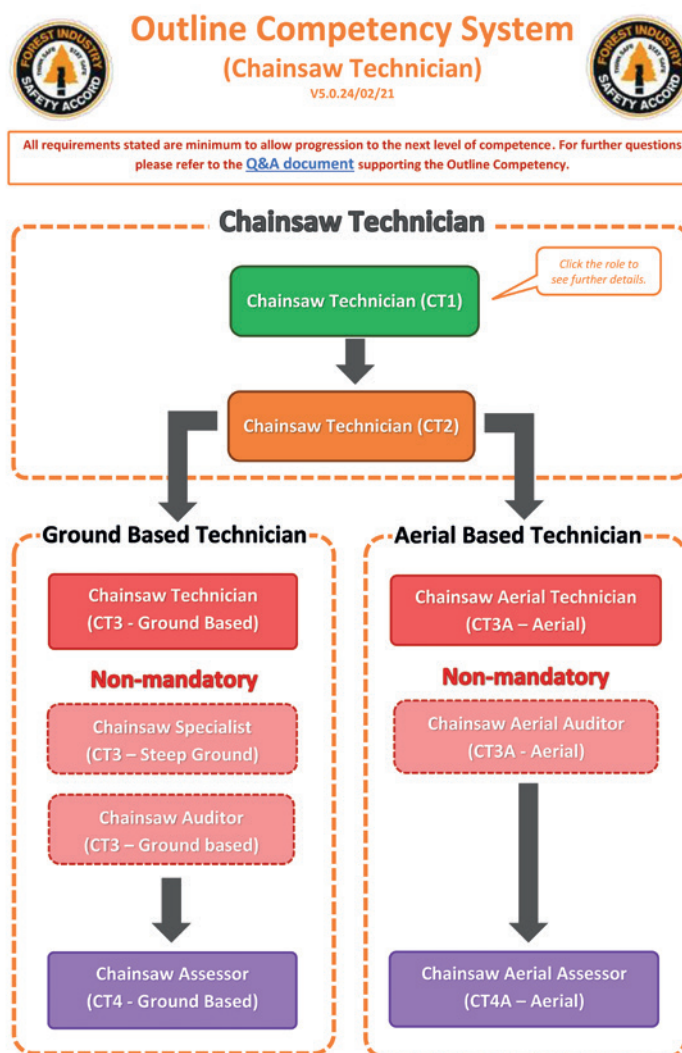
FOREST INDUSTRY SAFETY ACCORD

Outline Competency System
(Chainsaw Technician)
V5.0.24/02/21

FOREST INDUSTRY SAFETY ACCORD

All requirements stated are minimum to allow progression to the next level of competence. For further questions please refer to the Q&A document supporting the Outline Competency.

Chainsaw Technician

Click the role to see further details.

Chainsaw Technician (CT1)

Chainsaw Technician (CT2)

Ground Based Technician

Chainsaw Technician (CT3 - Ground Based)

Non-mandatory

Chainsaw Specialist (CT3 – Steep Ground)

Chainsaw Auditor (CT3 – Ground based)

Chainsaw Assessor (CT4 - Ground Based)

Aerial Based Technician

Chainsaw Aerial Technician (CT3A – Aerial)

Non-mandatory

Chainsaw Aerial Auditor (CT3A - Aerial)

Chainsaw Aerial Assessor (CT4A – Aerial)